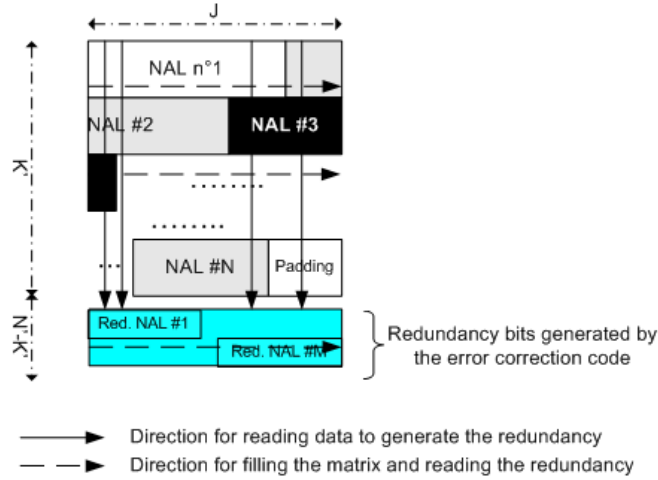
J

K'

N'-K'

NAL n°1

NAL #2

NAL #3

.........

.........

...

NAL #N

Padding

Red. NAL #1

Red. NAL #M

Redundancy bits generated by the error correction code

Direction for reading data to generate the redundancy

Direction for filling the matrix and reading the redundancy